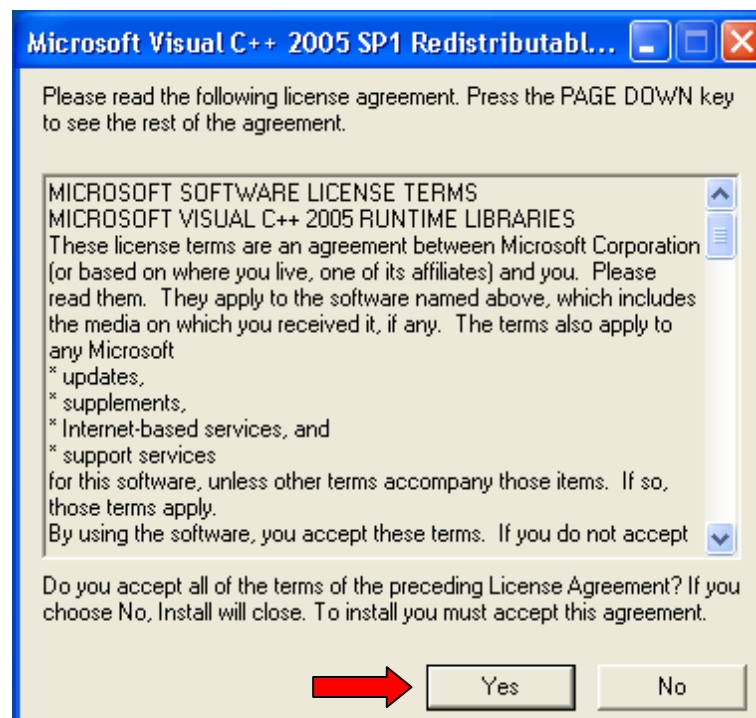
Microsoft Visual C++ 2005 SP1 Redistributabl...

Please read the following license agreement. Press the PAGE DOWN key to see the rest of the agreement.

MICROSOFT SOFTWARE LICENSE TERMS
MICROSOFT VISUAL C++ 2005 RUNTIME LIBRARIES
These license terms are an agreement between Microsoft Corporation (or based on where you live, one of its affiliates) and you. Please read them. They apply to the software named above, which includes the media on which you received it, if any. The terms also apply to any Microsoft
* updates,
* supplements,
* Internet-based services, and
* support services
for this software, unless other terms accompany those items. If so, those terms apply.
By using the software, you accept these terms. If you do not accept

Do you accept all of the terms of the preceding License Agreement? If you choose No, Install will close. To install you must accept this agreement.

Yes No